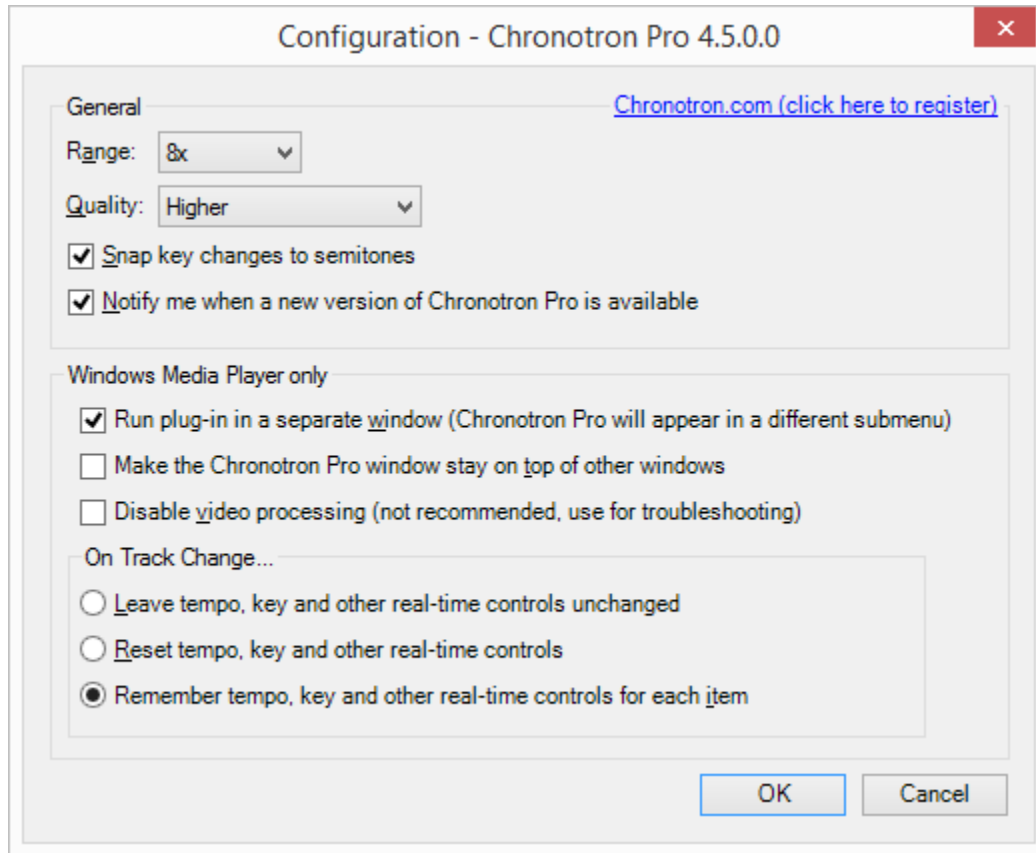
Configuration - Chronotron Pro 4.5.0.0

General

Chronotron.com (click here to register)

Range: 8x

Quality: Higher

Snap key changes to semitones

Notify me when a new version of Chronotron Pro is available

Windows Media Player only

Run plug-in in a separate window (Chronotron Pro will appear in a different submenu)

Make the Chronotron Pro window stay on top of other windows

Disable video processing (not recommended, use for troubleshooting)

On Track Change...

Leave tempo, key and other real-time controls unchanged

Reset tempo, key and other real-time controls

Remember tempo, key and other real-time controls for each item

OK

Cancel